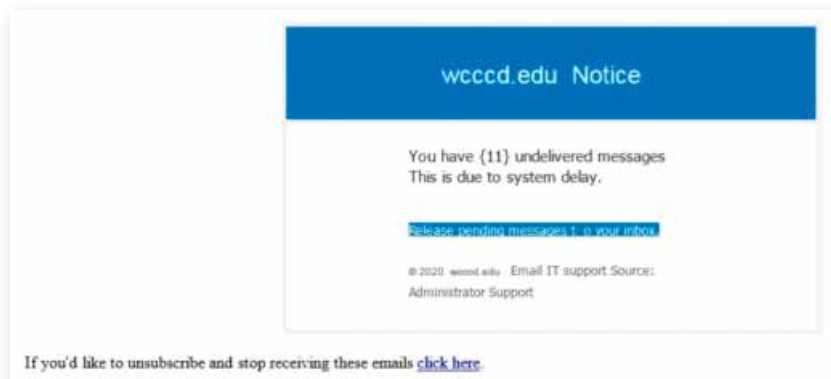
wcccd.edu Notice

You have {11} undelivered messages
This is due to system delay.

Release pending messages t o your inbox.

© 2020 wcccd.edu Email IT support Source: Administrator Support

If you'd like to unsubscribe and stop receiving these emails click here.